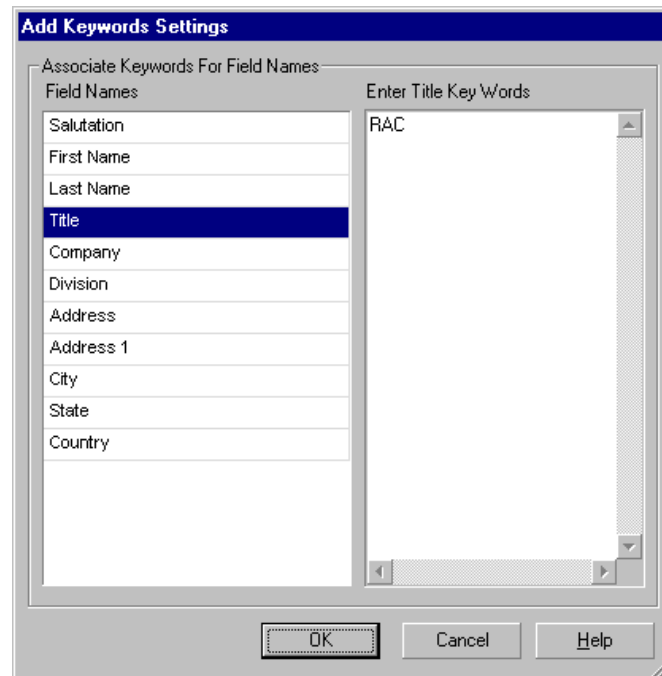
Add Keywords Settings

Associate Keywords For Field Names

Field Names

Salutation
First Name
Last Name
Title
Company
Division
Address
Address 1
City
State
Country

Enter Title Key Words

RAC

OK
Cancel
Help